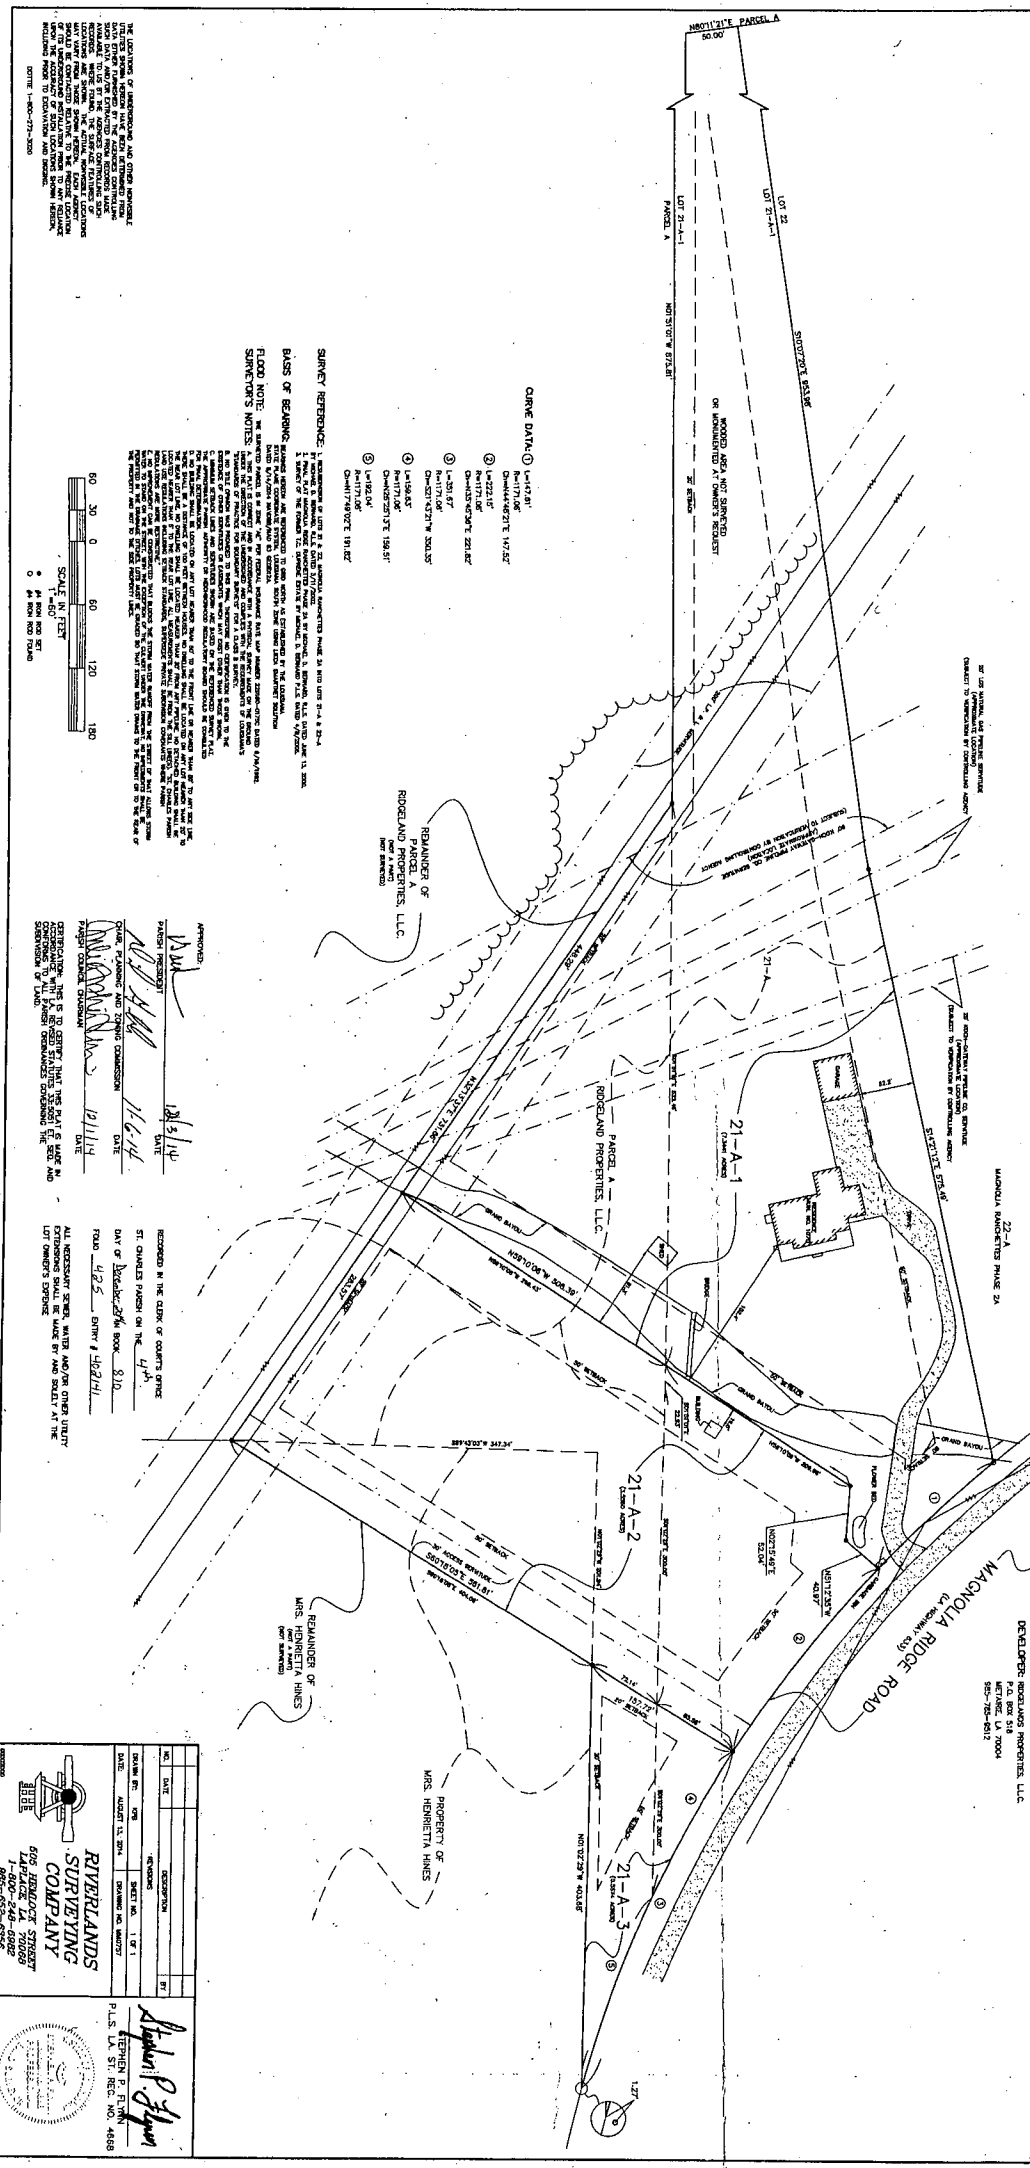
N80°11'21"E PARCEL A
50.00'

LOT 22
LOT 21-A-1
LOT 21-A-1
PARCEL A

S10°07'20"E 953.98'
N01°51'01"W 873.81'

WOODED AREA NOT SURVEYED OR MONUMENTED AT OWNER'S REQUEST

30' SETBACK

CURVE DATA: ① L=147.81' R=1171.06' Ch=N44°46'21"E 147.52'
② L=222.15' R=1171.06' Ch=N35°45'36"E 221.82'
③ L=331.67' R=1171.06' Ch=S21°43'21"W 330.35'
④ L=159.63' R=1171.06' Ch=N25°25'13"E 159.51'
⑤ L=192.04' R=1171.06' Ch=N17°49'02"E 191.82'

SURVEY REFERENCE: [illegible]

BASIS OF BEARING: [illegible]

FLOOD NOTE: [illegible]

SURVEYOR'S NOTES: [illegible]

60 30 0 60 120 180
SCALE IN FEET
1"=60'
● #4 IRON ROD SET
○ #4 IRON ROD FOUND

THE LOCATIONS OF UNDERGROUND AND OTHER NONVISIBLE UTILITIES SHOWN HEREON HAVE BEEN DETERMINED FROM DATA EITHER FURNISHED BY THE AGENCIES CONTROLLING SUCH DATA, AND/OR EXTRACTED FROM RECORDS MADE AVAILABLE TO US BY THE AGENCIES CONTROLLING SUCH RECORDS. WHERE FOUND, THE SURFACE FEATURES OF LOCATIONS ARE SHOWN. THE ACTUAL NONVISIBLE LOCATIONS MAY VARY FROM THOSE SHOWN HEREON. EACH AGENCY SHOULD BE CONTACTED RELATIVE TO THE PRECISE LOCATION OF ITS UNDERGROUND INSTALLATION PRIOR TO ANY RELIANCE UPON THE ACCURACY OF SUCH LOCATIONS SHOWN HEREON, INCLUDING PRIOR TO EXCAVATION AND DESIGN.
DOTTIE 1-800-272-3020

REMAINDER OF PARCEL A RIDGELAND PROPERTIES, LLC (NOT SURVEYED)

21-A-
21-A-1
PARCEL A
RIDGELAND PROPERTIES, LLC.

22-A
MAGNOLIA RANCHETTES PHASE 2A

S14°21'12"E 575.49'
N32°37'57"E 735.06'
N59°00'06"W 508.39'
S89°43'03"W 347.34'
S80°16'05"E 381.81'
N02°15'49"E 62.04'
N51°12'35"W 40.97'
N01°02'29"W 403.85'

GRAND BAYOU
30' SETBACK
FLOWER BED
GARAGE
SHED
BRIDGE
30' ACCESS SERVITUDE

21-A-2
21-A-3

MAGNOLIA RIDGE ROAD
(LA HIGHWAY 633)

DEVELOPER: RIDGELANDS PROPERTIES, LLC
P.O. BOX 518
METAIRIE, LA 70004
985-785-8512

REMAINDER OF MRS. HENRIETTA HINES (NOT A PART) (NOT SURVEYED)

PROPERTY OF MRS. HENRIETTA HINES

APPROVED:
[signature] 12/3/14
PARISH PRESIDENT DATE
[signature] 11/6/14
CHAIR, PLANNING AND ZONING COMMISSION DATE
[signature] 12/1/14
PARISH COUNCIL CHAIRMAN DATE

CERTIFICATION: THIS IS TO CERTIFY THAT THIS PLAT IS MADE IN CONFORMANCE WITH LA. REVISED STATUTES 33:5051 ET. SEQ. AND CONFORMS TO ALL PARISH ORDINANCES GOVERNING THE SUBDIVISION OF LAND.

RECORDED IN THE CLERK OF COURT'S OFFICE ST. CHARLES PARISH ON THE 4th DAY OF December 2014 BOOK 810 FOLIO 425 ENTRY # 462141

ALL NECESSARY SEWER, WATER AND/OR OTHER UTILITY EXTENSIONS SHALL BE MADE BY AND SOLELY AT THE LOT OWNER'S EXPENSE.

| NO. | DATE | REVISIONS DESCRIPTION | BY |
|---|---|---|---|
| DRAWN BY: | KPB | SHEET NO. 1 OF 1 | |
| DATE: | AUGUST 13, 2014 | DRAWING NO. M40757 | |

RIVERLANDS SURVEYING COMPANY
505 HEMLOCK STREET
LAPLACE, LA 70068
1-800-246-6688
985-652-6656

[signature]
STEPHEN P. FLYNN
P.L.S. LA. ST. REG. NO. 4688